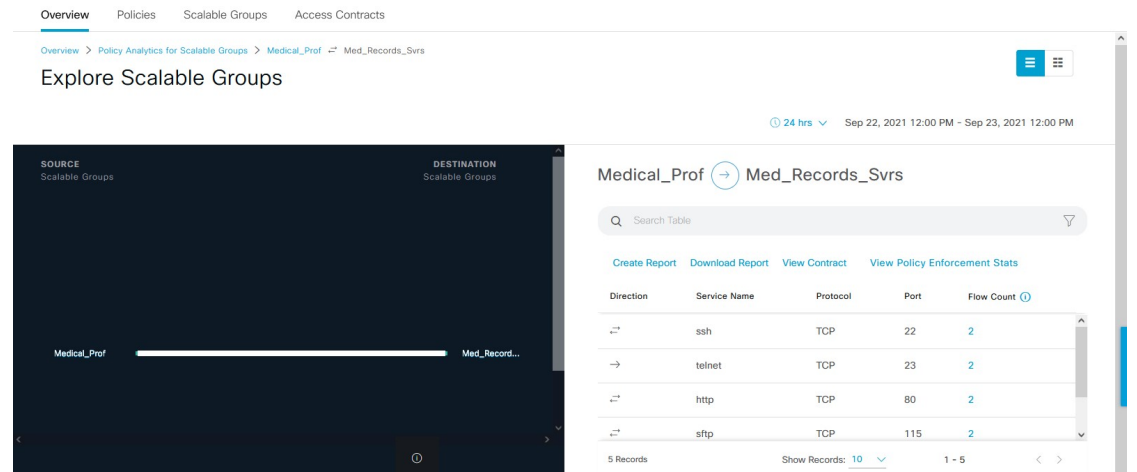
Overview Policies Scalable Groups Access Contracts

Overview > Policy Analytics for Scalable Groups > Medical_Prof ⇄ Med_Records_Svrs

Explore Scalable Groups

24 hrs Sep 22, 2021 12:00 PM - Sep 23, 2021 12:00 PM

SOURCE
Scalable Groups

DESTINATION
Scalable Groups

Medical_Prof

Med_Record...

Medical_Prof → Med_Records_Svrs

Search Table

Create Report Download Report View Contract View Policy Enforcement Stats

| Direction | Service Name | Protocol | Port | Flow Count |
|---|---|---|---|---|
| ⇄ | ssh | TCP | 22 | 2 |
| → | telnet | TCP | 23 | 2 |
| ⇄ | http | TCP | 80 | 2 |
| ⇄ | sftp | TCP | 115 | 2 |

5 Records Show Records: 10 1 - 5